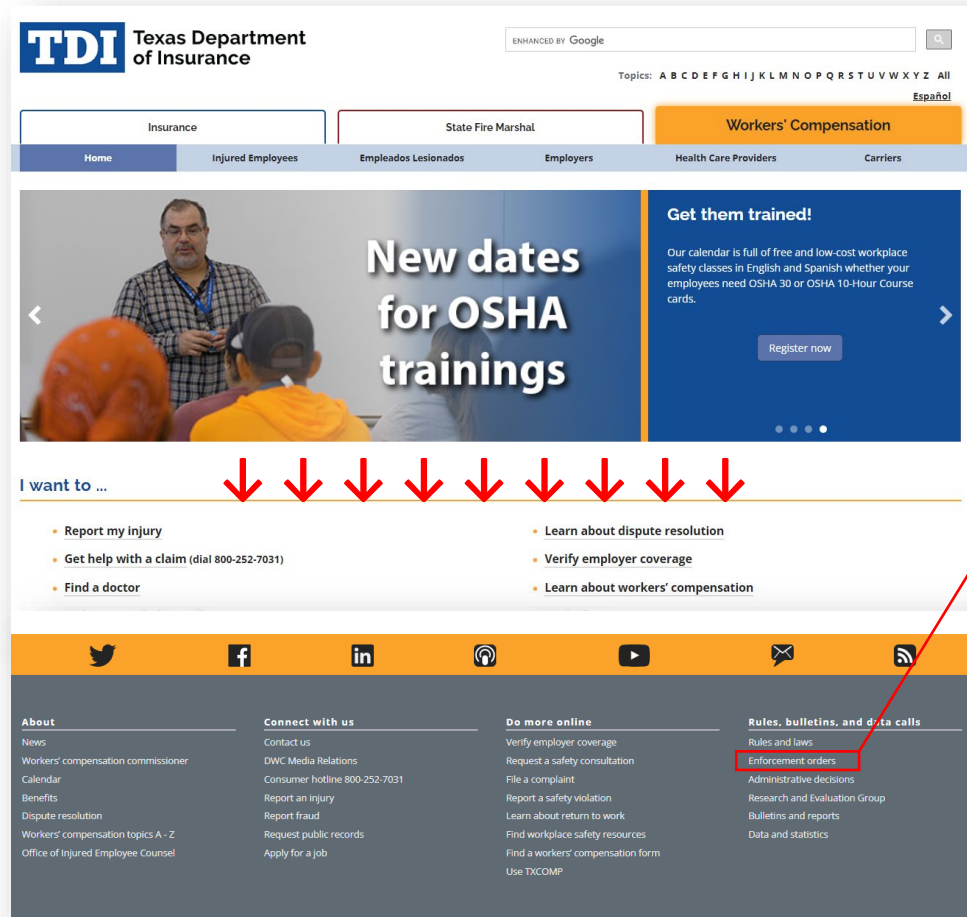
TDI Texas Department of Insurance

ENHANCED BY Google

Topics: A B C D E F G H I J K L M N O P Q R S T U V W X Y Z All

Español

Insurance

State Fire Marshal

Workers' Compensation

Home | Injured Employees | Empleados Lesionados | Employers | Health Care Providers | Carriers

New dates for OSHA trainings

Get them trained!

Our calendar is full of free and low-cost workplace safety classes in English and Spanish whether your employees need OSHA 30 or OSHA 10-Hour Course cards.

Register now

I want to ...

- Report my injury
- Get help with a claim (dial 800-252-7031)
- Find a doctor
- Learn about dispute resolution
- Verify employer coverage
- Learn about workers' compensation

About
News
Workers' compensation commissioner
Calendar
Benefits
Dispute resolution
Workers' compensation topics A - Z
Office of Injured Employee Counsel

Connect with us
Contact us
DWC Media Relations
Consumer hotline 800-252-7031
Report an injury
Report fraud
Request public records
Apply for a job

Do more online
Verify employer coverage
Request a safety consultation
File a complaint
Report a safety violation
Learn about return to work
Find workplace safety resources
Find a workers' compensation form
Use TXCOMP

Rules, bulletins, and data calls
Rules and laws
Enforcement orders
Administrative decisions
Research and Evaluation Group
Bulletins and reports
Data and statistics